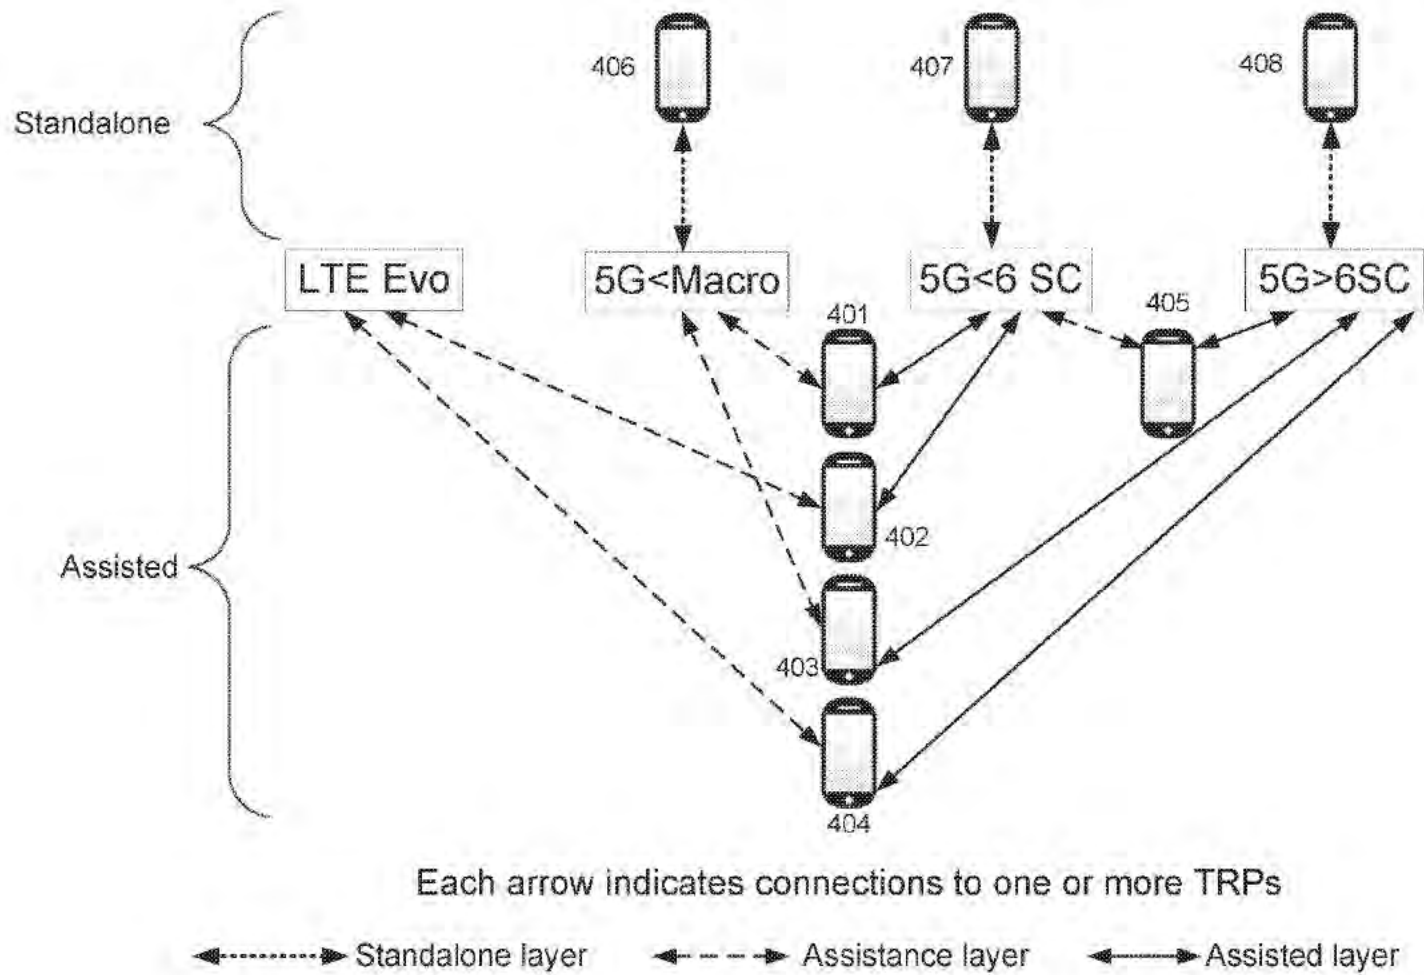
Standalone

406

407

408

LTE Evo

5G<Macro

5G<6 SC

5G>6SC

401

405

402

Assisted

403

404

Each arrow indicates connections to one or more TRPs

Standalone layer

Assistance layer

Assisted layer